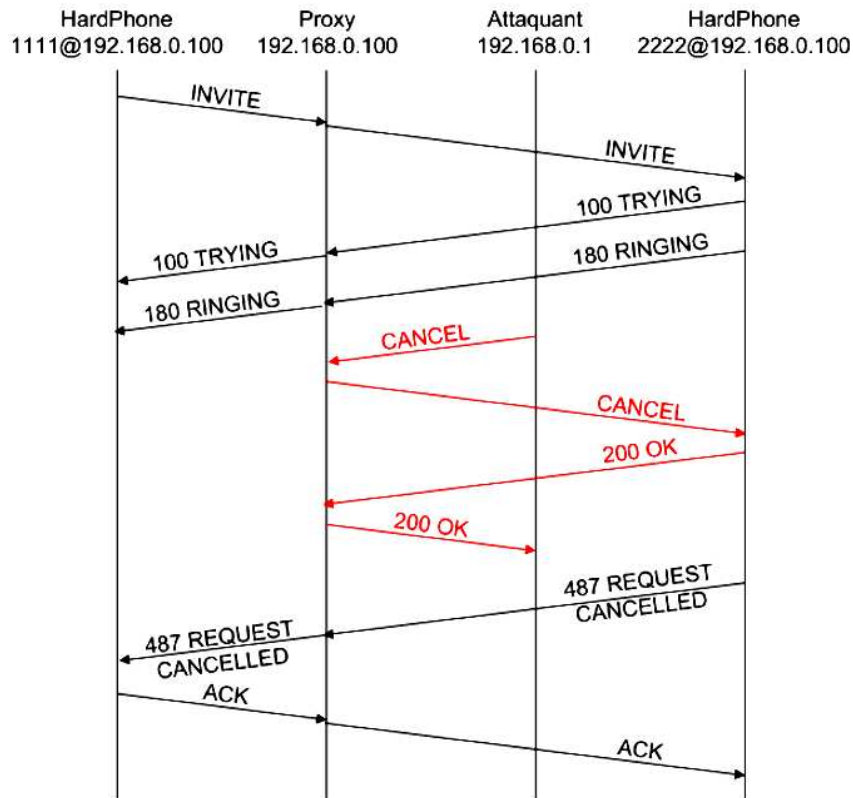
HardPhone
1111@192.168.0.100

Proxy
192.168.0.100

Attaquant
192.168.0.1

HardPhone
2222@192.168.0.100

INVITE

INVITE

100 TRYING

100 TRYING

180 RINGING

180 RINGING

CANCEL

CANCEL

200 OK

200 OK

487 REQUEST CANCELLED

487 REQUEST CANCELLED

ACK

ACK